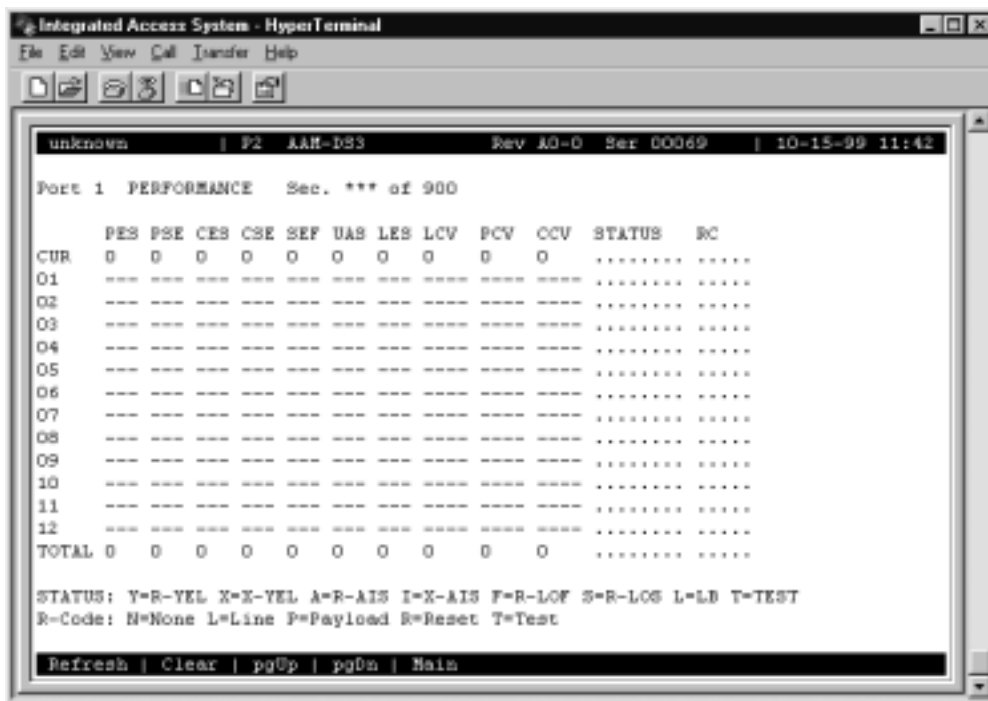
Integrated Access System - HyperTerminal

File Edit View Call Transfer Help

unknown | P2 AAM-DS3 Rev A0-0 Ser 00069 | 10-15-99 11:42

Port 1 PERFORMANCE Sec. *** of 900

| | PES | PSE | CES | CSE | SEF | UAS | LES | LCV | PCV | CCV | STATUS | RC |
|---|---|---|---|---|---|---|---|---|---|---|---|---|
| CUR | 0 | 0 | 0 | 0 | 0 | 0 | 0 | 0 | 0 | 0 | ........ | ..... |
| 01 | --- | --- | --- | --- | --- | --- | --- | ---- | ---- | ---- | ........ | ..... |
| 02 | --- | --- | --- | --- | --- | --- | --- | ---- | ---- | ---- | ........ | ..... |
| 03 | --- | --- | --- | --- | --- | --- | --- | ---- | ---- | ---- | ........ | ..... |
| 04 | --- | --- | --- | --- | --- | --- | --- | ---- | ---- | ---- | ........ | ..... |
| 05 | --- | --- | --- | --- | --- | --- | --- | ---- | ---- | ---- | ........ | ..... |
| 06 | --- | --- | --- | --- | --- | --- | --- | ---- | ---- | ---- | ........ | ..... |
| 07 | --- | --- | --- | --- | --- | --- | --- | ---- | ---- | ---- | ........ | ..... |
| 08 | --- | --- | --- | --- | --- | --- | --- | ---- | ---- | ---- | ........ | ..... |
| 09 | --- | --- | --- | --- | --- | --- | --- | ---- | ---- | ---- | ........ | ..... |
| 10 | --- | --- | --- | --- | --- | --- | --- | ---- | ---- | ---- | ........ | ..... |
| 11 | --- | --- | --- | --- | --- | --- | --- | ---- | ---- | ---- | ........ | ..... |
| 12 | --- | --- | --- | --- | --- | --- | --- | ---- | ---- | ---- | ........ | ..... |
| TOTAL | 0 | 0 | 0 | 0 | 0 | 0 | 0 | 0 | 0 | 0 | ........ | ..... |

STATUS: Y=R-YEL X=X-YEL A=R-AIS I=X-AIS F=R-LOF S=R-LOS L=LB T=TEST
R-Code: N=None L=Line P=Payload R=Reset T=Test

Refresh | Clear | pgUp | pgDn | Main